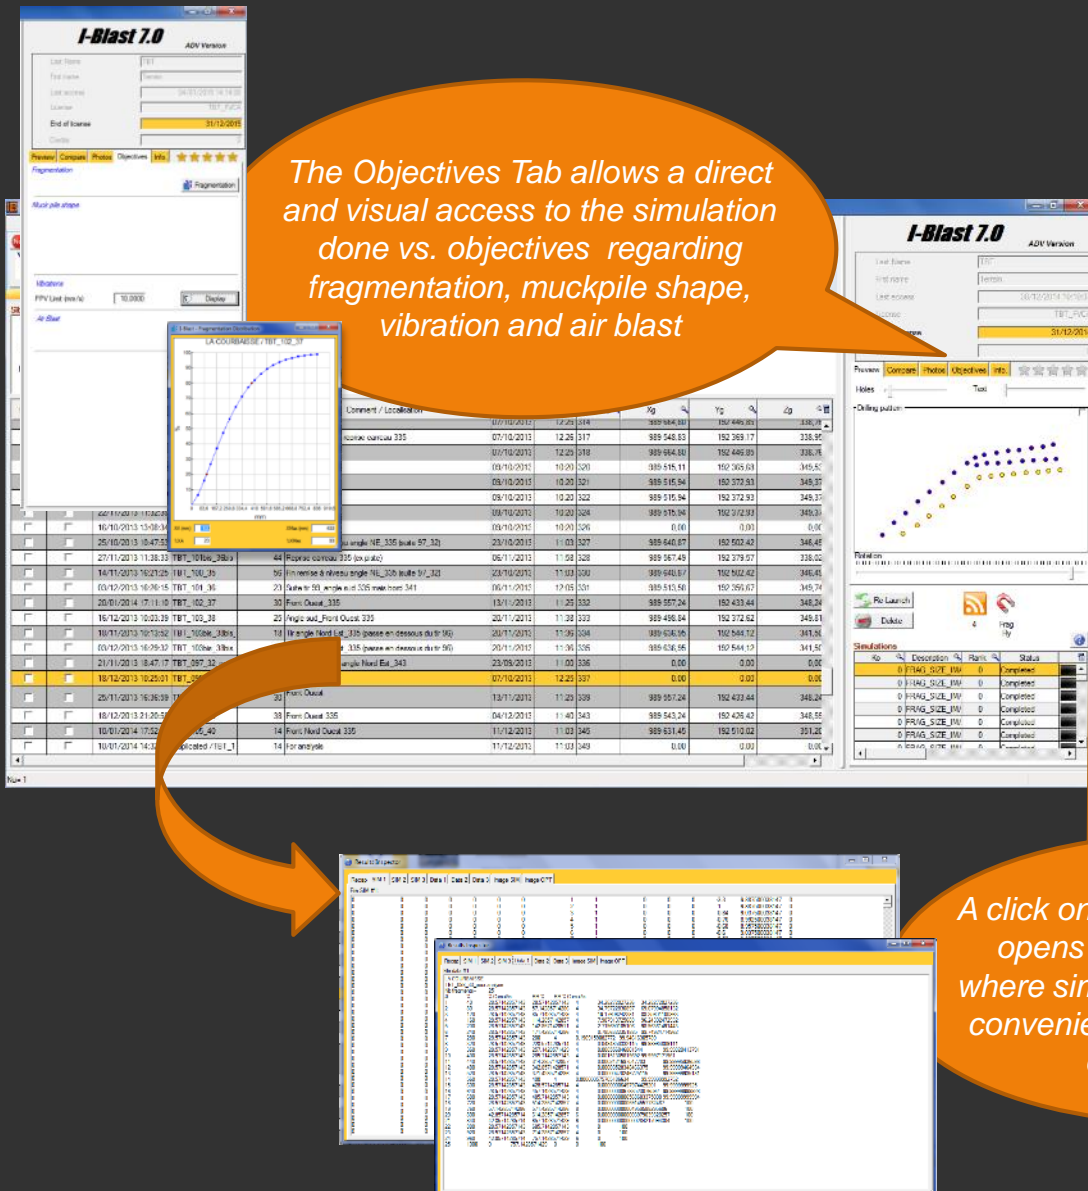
I-Blast 7.0
ADV Version

The Objectives Tab allows a direct and visual access to the simulation done vs. objectives regarding fragmentation, muckpile shape, vibration and air blast

I-Blast 7.0
ADV Version

A click on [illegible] opens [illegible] where sim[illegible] convenie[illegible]